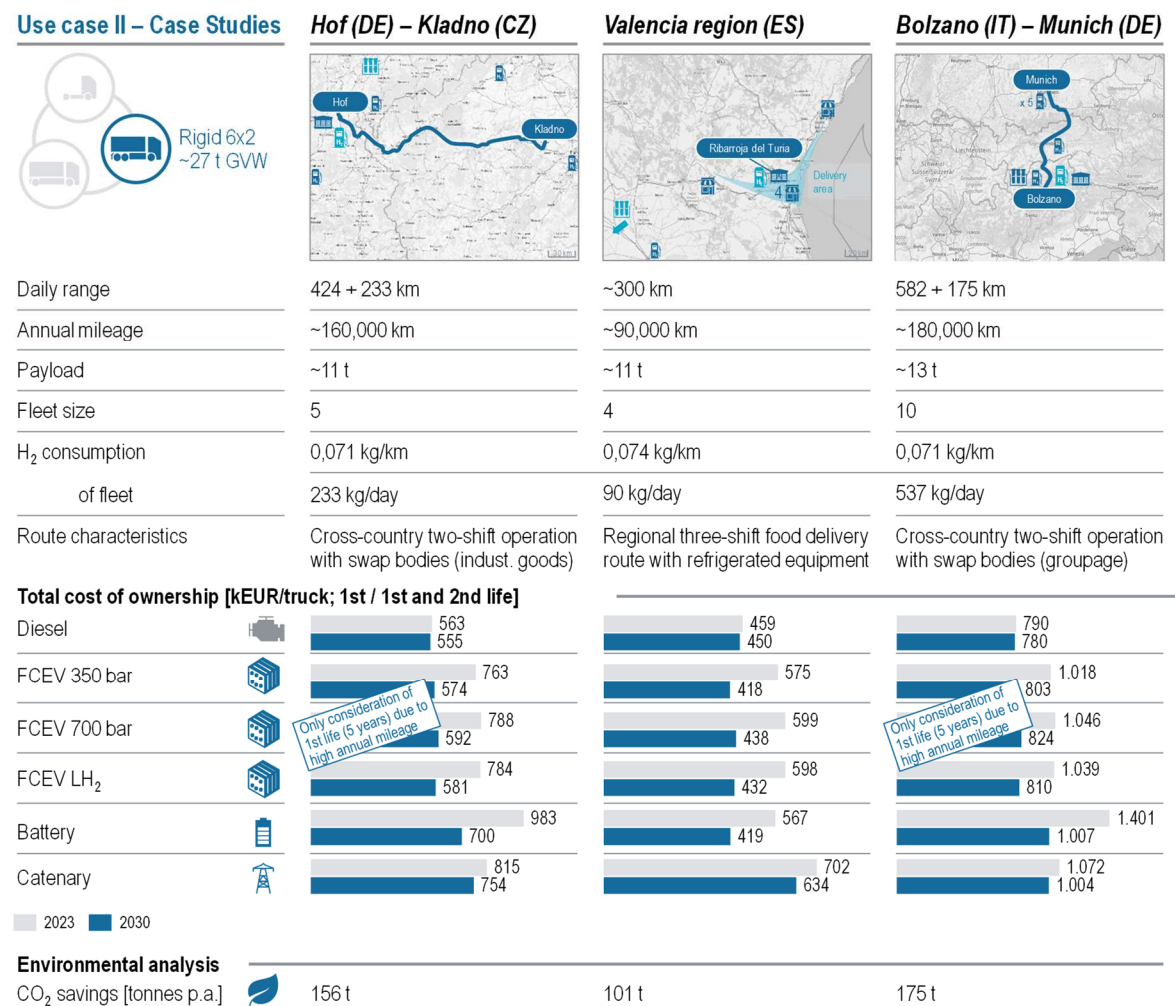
Use case II – Case Studies

Rigid 6x2 ~27 t GVW

Hof (DE) – Kladno (CZ)

Hof
Kladno
30 km

Valencia region (ES)

Ribarroja del Turia
4
Delivery area

Bolzano (IT) – Munich (DE)

Munich
x 5
Bolzano

| | Hof (DE) – Kladno (CZ) | Valencia region (ES) | Bolzano (IT) – Munich (DE) |
|---|---|---|---|
| Daily range | 424 + 233 km | ~300 km | 582 + 175 km |
| Annual mileage | ~160,000 km | ~90,000 km | ~180,000 km |
| Payload | ~11 t | ~11 t | ~13 t |
| Fleet size | 5 | 4 | 10 |
| $H_2$ consumption | 0,071 kg/km | 0,074 kg/km | 0,071 kg/km |
| of fleet | 233 kg/day | 90 kg/day | 537 kg/day |
| Route characteristics | Cross-country two-shift operation with swap bodies (indust. goods) | Regional three-shift food delivery route with refrigerated equipment | Cross-country two-shift operation with swap bodies (groupage) |

Total cost of ownership [kEUR/truck; 1st / 1st and 2nd life]

| | Hof (DE) – Kladno (CZ) 2023 | 2030 | Valencia region (ES) 2023 | 2030 | Bolzano (IT) – Munich (DE) 2023 | 2030 |
|---|---|---|---|---|---|---|
| Diesel | 563 | 555 | 459 | 450 | 790 | 780 |
| FCEV 350 bar | 763 | 574 | 575 | 418 | 1.018 | 803 |
| FCEV 700 bar | 788 | 592 | 599 | 438 | 1.046 | 824 |
| FCEV $LH_2$ | 784 | 581 | 598 | 432 | 1.039 | 810 |
| Battery | 983 | 700 | 567 | 419 | 1.401 | 1.007 |
| Catenary | 815 | 754 | 702 | 634 | 1.072 | 1.004 |

Only consideration of 1st life (5 years) due to high annual mileage

Only consideration of 1st life (5 years) due to high annual mileage

2023 2030

Environmental analysis

$CO_2$ savings [tonnes p.a.] 156 t 101 t 175 t